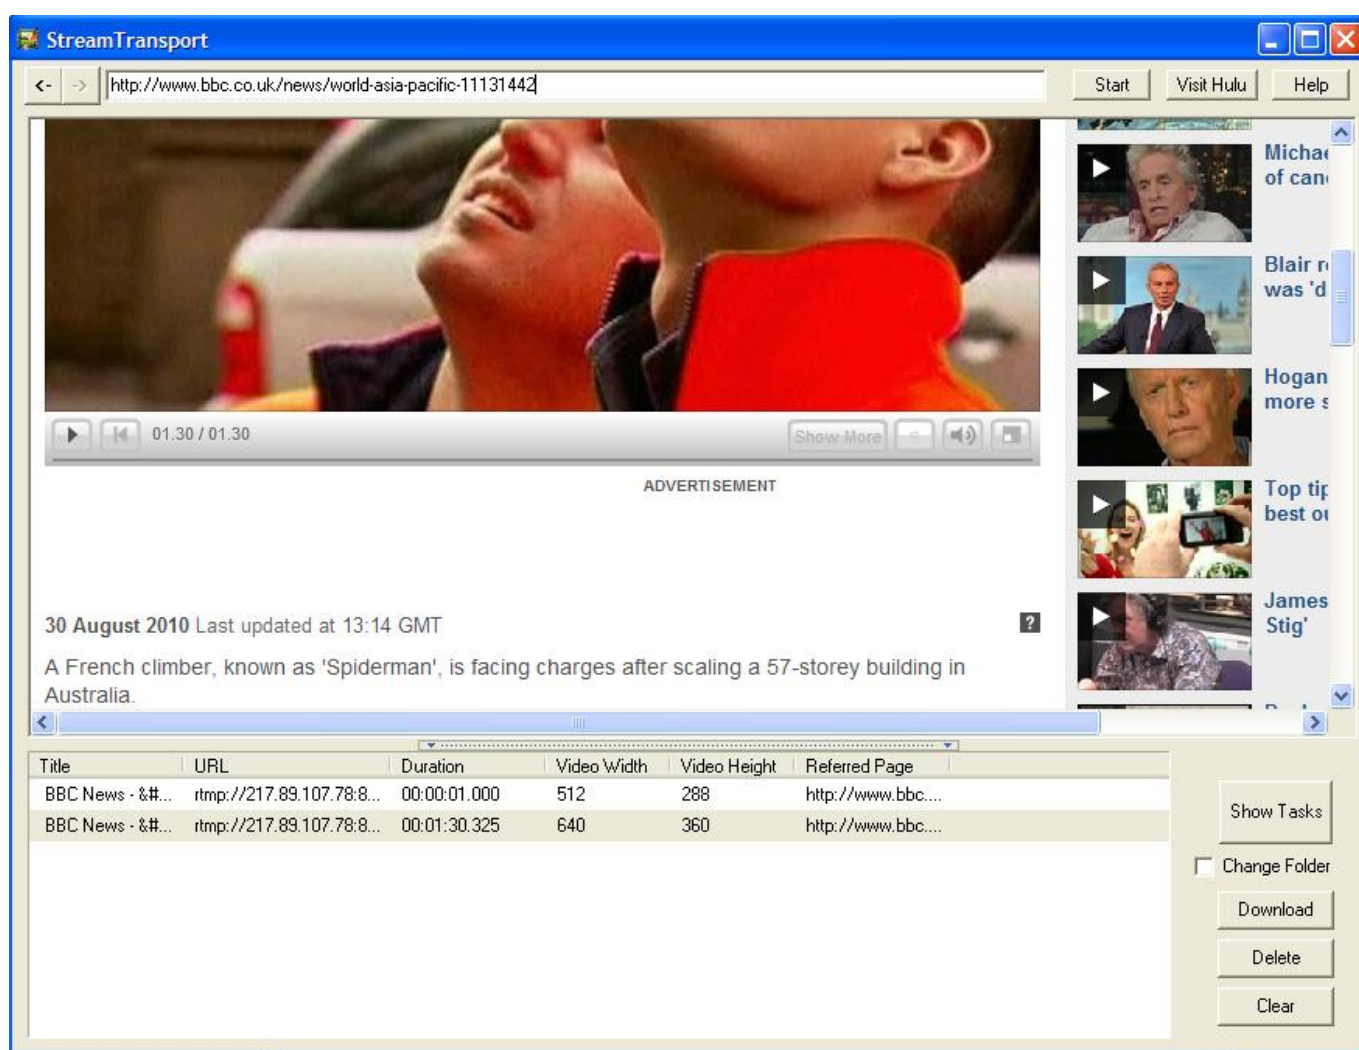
StreamTransport

<- ->

http://www.bbc.co.uk/news/world-asia-pacific-11131442

Start Visit Hulu Help

01.30 / 01.30

Show More

ADVERTISEMENT

30 August 2010 Last updated at 13:14 GMT

?

A French climber, known as 'Spiderman', is facing charges after scaling a 57-storey building in Australia.

Michae of can

Blair r was 'd

Hogan more s

Top tip best ou

James Stig'

| Title | URL | Duration | Video Width | Video Height | Referred Page |
|---|---|---|---|---|---|
| BBC News - &#... | rtmp://217.89.107.78:8... | 00:00:01.000 | 512 | 288 | http://www.bbc.... |
| BBC News - &#... | rtmp://217.89.107.78:8... | 00:01:30.325 | 640 | 360 | http://www.bbc.... |

Show Tasks

Change Folder

Download

Delete

Clear